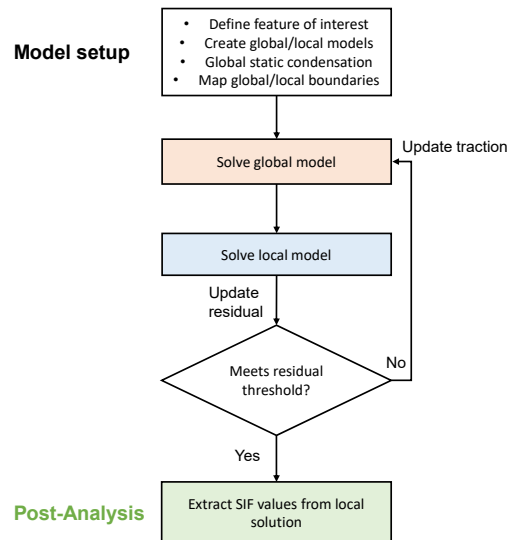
Model setup

- Define feature of interest
- Create global/local models
- Global static condensation
- Map global/local boundaries

Update traction

Solve global model

Solve local model

Update residual

Meets residual threshold?

No

Yes

Post-Analysis

Extract SIF values from local solution